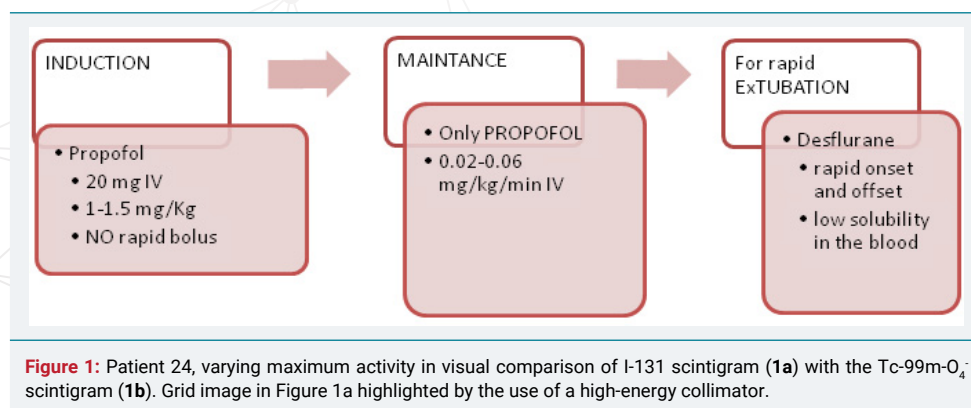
INDUCTION

• Propofol
• 20 mg IV
• 1-1.5 mg/Kg
• NO rapid bolus

MAINTANCE

• Only PROPOFOL
• 0.02-0.06 mg/kg/min IV

For rapid ExTUBATION

• Desflurane
• rapid onset and offset
• low solubility in the blood

Figure 1: Patient 24, varying maximum activity in visual comparison of I-131 scintigram (1a) with the Tc-99m-$O_4^-$ scintigram (1b). Grid image in Figure 1a highlighted by the use of a high-energy collimator.